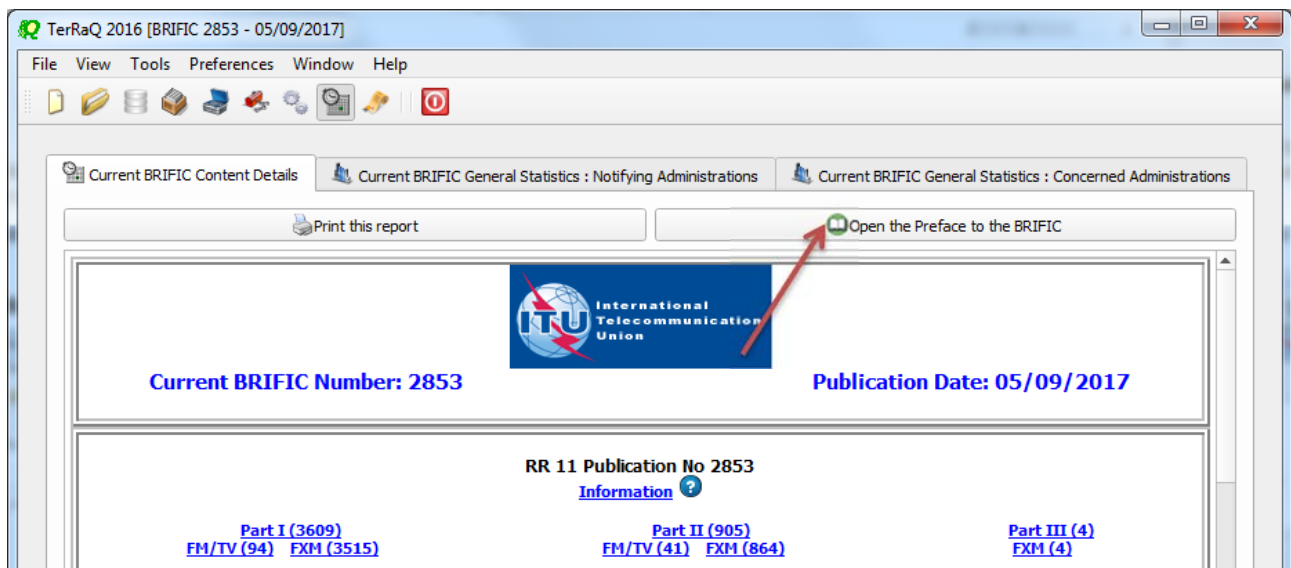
TerRaQ 2016 [BRIFIC 2853 - 05/09/2017]

File View Tools Preferences Window Help

Current BRIFIC Content Details | Current BRIFIC General Statistics : Notifying Administrations | Current BRIFIC General Statistics : Concerned Administrations

Print this report

Open the Preface to the BRIFIC

ITU International Telecommunication Union

Current BRIFIC Number: 2853

Publication Date: 05/09/2017

RR 11 Publication No 2853
Information

Part I (3609)
FM/TV (94) FXM (3515)

Part II (905)
FM/TV (41) FXM (864)

Part III (4)
FXM (4)